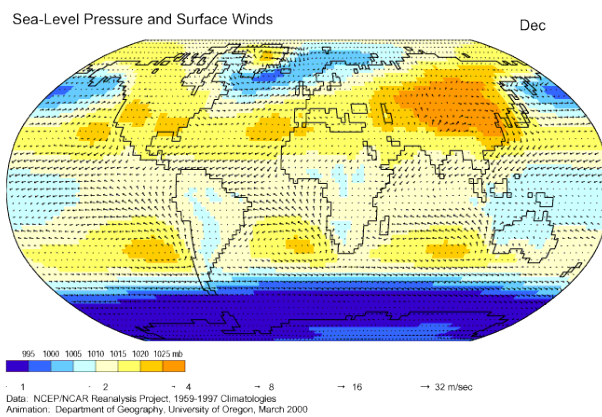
Sea-Level Pressure and Surface Winds

Dec

995 1000 1005 1010 1015 1020 1025 mb

1 2 4 8 16 32 m/sec

Data: NCEP/NCAR Reanalysis Project, 1959-1997 Climatologies
Animation: Department of Geography, University of Oregon, March 2000